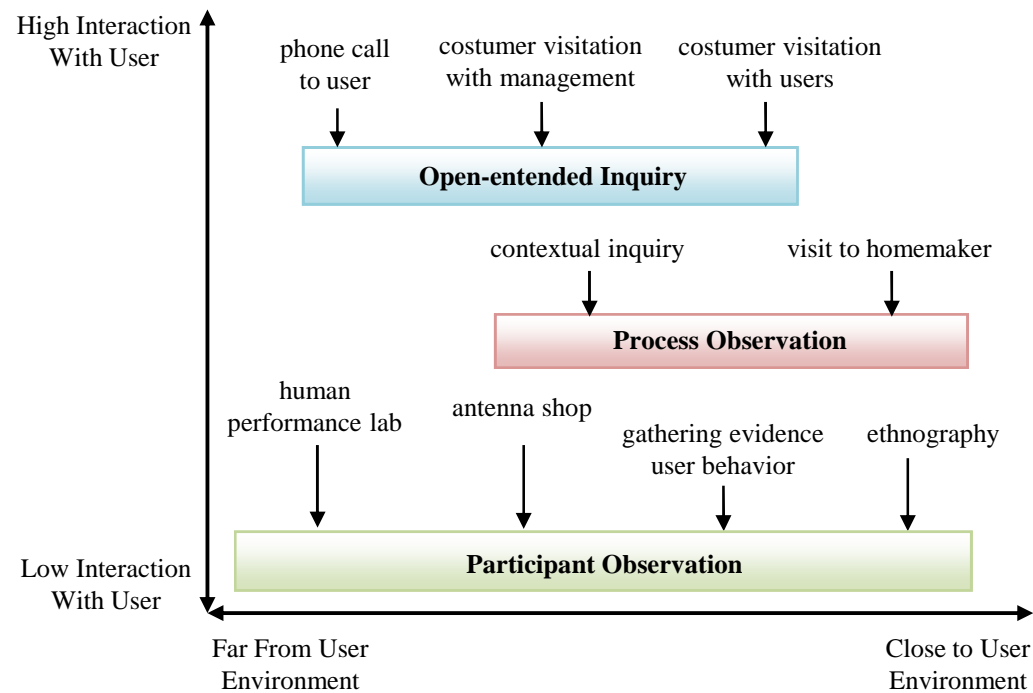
High Interaction With User

phone call to user

costumer visitation with management

costumer visitation with users

Open-entended Inquiry

contextual inquiry

visit to homemaker

Process Observation

human performance lab

antenna shop

gathering evidence user behavior

ethnography

Participant Observation

Low Interaction With User

Far From User Environment

Close to User Environment